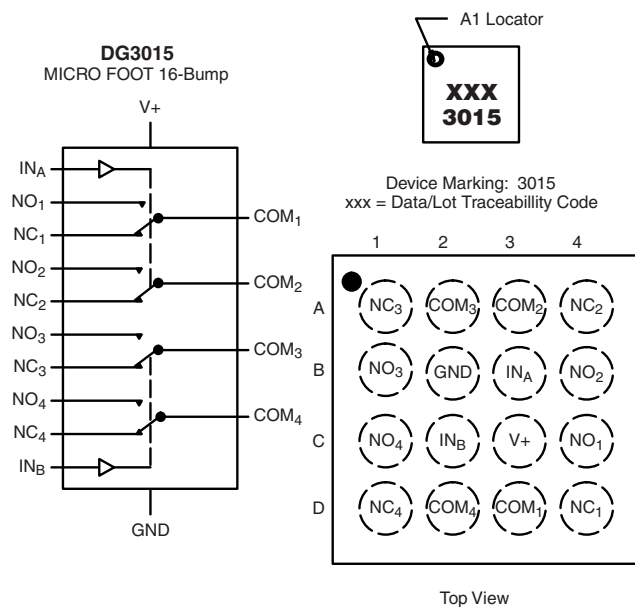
A1 Locator

XXX
3015

DG3015
MICRO FOOT 16-Bump

V+

$IN_A$
$NO_1$
$NC_1$
$NO_2$
$NC_2$
$NO_3$
$NC_3$
$NO_4$
$NC_4$
$IN_B$

$COM_1$
$COM_2$
$COM_3$
$COM_4$

GND

Device Marking: 3015
xxx = Data/Lot Traceabillity Code

| | 1 | 2 | 3 | 4 |
|---|---|---|---|---|
| A | $NC_3$ | $COM_3$ | $COM_2$ | $NC_2$ |
| B | $NO_3$ | GND | $IN_A$ | $NO_2$ |
| C | $NO_4$ | $IN_B$ | V+ | $NO_1$ |
| D | $NC_4$ | $COM_4$ | $COM_1$ | $NC_1$ |

Top View